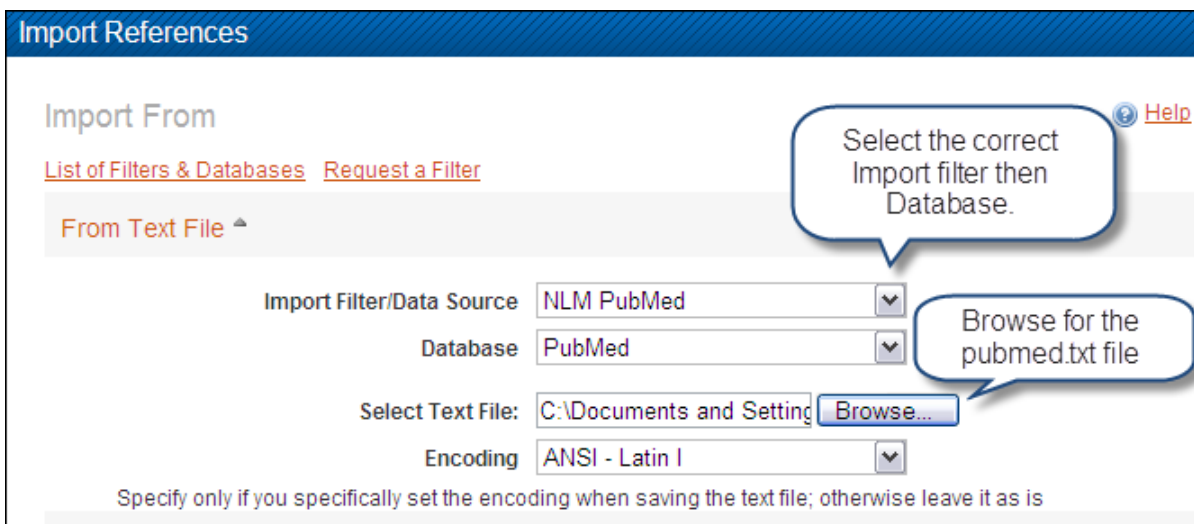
Import References

Import From

Help

Select the correct Import filter then Database.

List of Filters & Databases Request a Filter

From Text File

Import Filter/Data Source NLM PubMed

Database PubMed

Browse for the pubmed.txt file

Select Text File: C:\Documents and Setting Browse...

Encoding ANSI - Latin I

Specify only if you specifically set the encoding when saving the text file; otherwise leave it as is